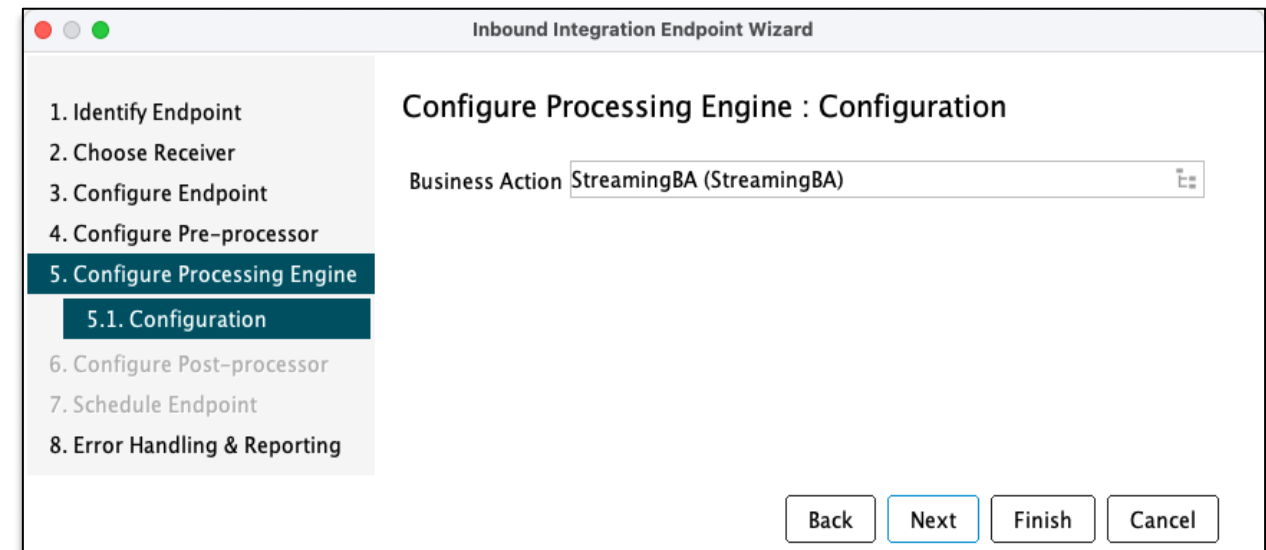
Inbound Integration Endpoint Wizard

1. Identify Endpoint
2. Choose Receiver
3. Configure Endpoint
4. Configure Pre-processor
5. Configure Processing Engine
5.1. Configuration
6. Configure Post-processor
7. Schedule Endpoint
8. Error Handling & Reporting

Configure Processing Engine : Configuration

Business Action StreamingBA (StreamingBA)

Back Next Finish Cancel